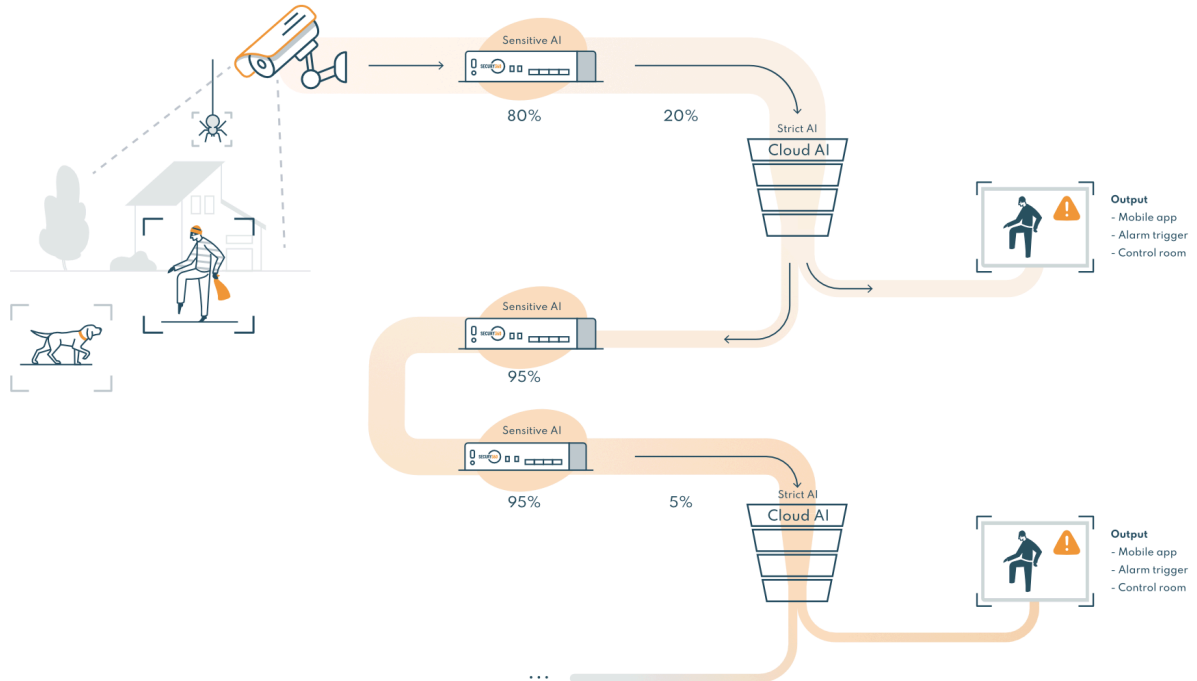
Sensitive AI

80%

20%

Strict AI

Cloud AI

Output
- Mobile app
- Alarm trigger
- Control room

Sensitive AI

95%

Sensitive AI

95%

5%

Strict AI

Cloud AI

Output
- Mobile app
- Alarm trigger
- Control room

...